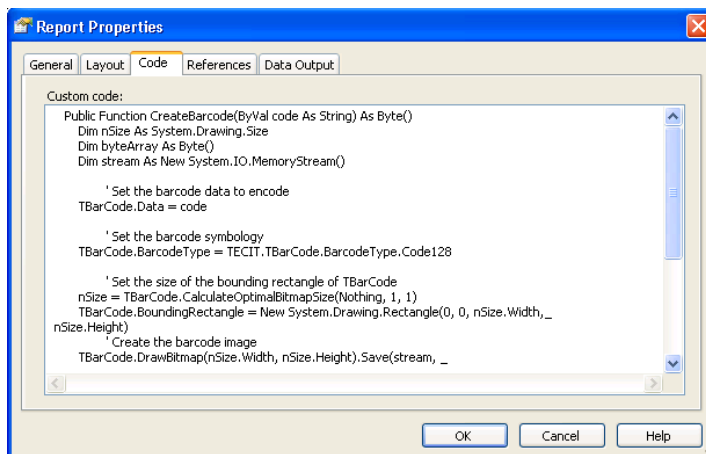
Report Properties

General | Layout | Code | References | Data Output

Custom code:

Public Function CreateBarcode(ByVal code As String) As Byte()
Dim nSize As System.Drawing.Size
Dim byteArray As Byte()
Dim stream As New System.IO.MemoryStream()

' Set the barcode data to encode
TBarCode.Data = code

' Set the barcode symbology
TBarCode.BarcodeType = TECIT.TBarCode.BarcodeType.Code128

' Set the size of the bounding rectangle of TBarCode
nSize = TBarCode.CalculateOptimalBitmapSize(Nothing, 1, 1)
TBarCode.BoundingRectangle = New System.Drawing.Rectangle(0, 0, nSize.Width, _
nSize.Height)
' Create the barcode image
TBarCode.DrawBitmap(nSize.Width, nSize.Height).Save(stream, _

OK | Cancel | Help